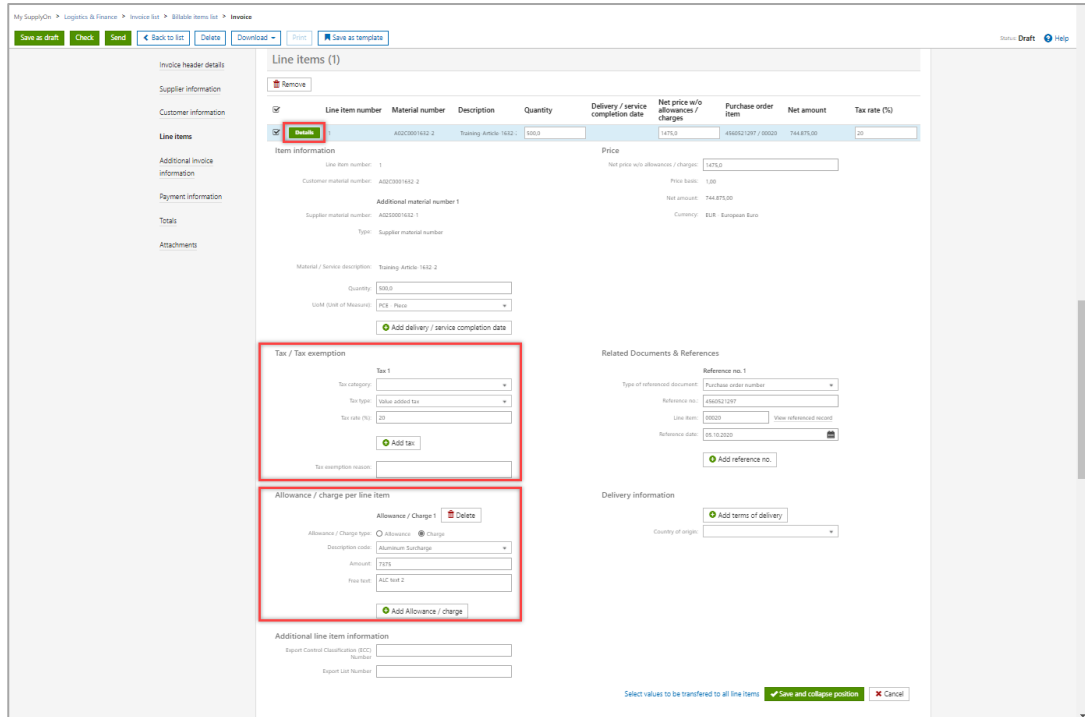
My SupplyOn > Logistics & Finance > Invoice list > Billable items list > Invoice

Save as draft | Check | Send | Back to list | Delete | Download | Print | Save as template

Status: Draft | Help

Invoice header details
Supplier information
Customer information
Line items
Additional invoice information
Payment information
Totals
Attachments

Line items (1)

Remove

| | Line item number | Material number | Description | Quantity | Delivery / service completion date | Net price w/o allowances / charges | Purchase order item | Net amount | Tax rate (%) |
|---|---|---|---|---|---|---|---|---|---|
| Details | 1 | A02C0001632 2 | Training Article 1632 ... | 500,0 | | 1475,0 | 4560521297 / 00020 | 744.875,00 | 20 |

Item information

Line item number: 1
Customer material number: A02C0001632 2
Additional material number 1
Supplier material number: A02S0001632 1
Type: Supplier material number
Material / Service description: Training Article 1632 2
Quantity: 500,0
UoM (Unit of Measure): PCE Piece
Add delivery / service completion date

Price

Net price w/o allowances / charges: 1475,0
Price basis: 1,00
Net amount: 744.875,00
Currency: EUR European Euro

Tax / Tax exemption

Tax 1
Tax category:
Tax type: Value added tax
Tax rate (%): 20
Add tax
Tax exemption reason:

Related Documents & References

Reference no. 1
Type of referenced document: Purchase order number
Reference no.: 4560521297
Line item: 00020 | View referenced record
Reference date: 05.10.2020
Add reference no.

Allowance / charge per line item

Allowance / Charge 1 | Delete
Allowance / Charge type: Allowance Charge
Description code: Aluminium Surcharge
Amount: 7375
Free text: ALC test 2
Add Allowance / charge

Delivery information

Add terms of delivery
Country of origin:

Additional line item information

Export Control Classification (ECC) Number
Export List Number

Select values to be transfered to all line items | Save and collapse position | Cancel